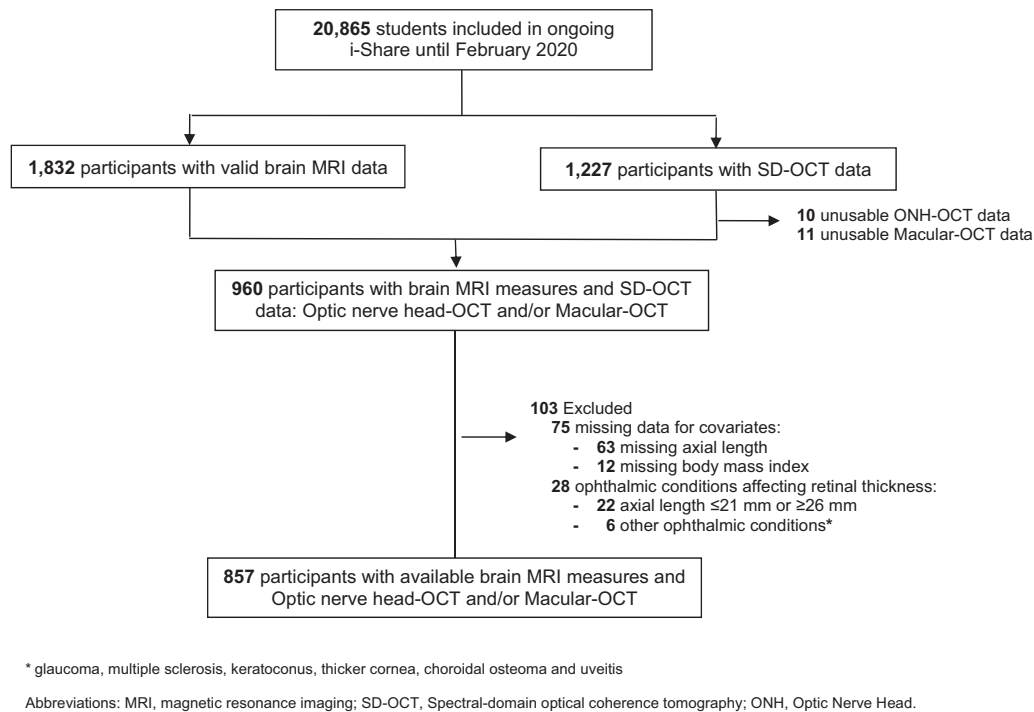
**20,865** students included in ongoing i-Share until February 2020

**1,832** participants with valid brain MRI data

**1,227** participants with SD-OCT data

**10** unusable ONH-OCT data
**11** unusable Macular-OCT data

**960** participants with brain MRI measures and SD-OCT data: Optic nerve head-OCT and/or Macular-OCT

**103** Excluded
**75** missing data for covariates:
- **63** missing axial length
- **12** missing body mass index
**28** ophthalmic conditions affecting retinal thickness:
- **22** axial length ≤21 mm or ≥26 mm
- **6** other ophthalmic conditions*

**857** participants with available brain MRI measures and Optic nerve head-OCT and/or Macular-OCT

* glaucoma, multiple sclerosis, keratoconus, thicker cornea, choroidal osteoma and uveitis

Abbreviations: MRI, magnetic resonance imaging; SD-OCT, Spectral-domain optical coherence tomography; ONH, Optic Nerve Head.